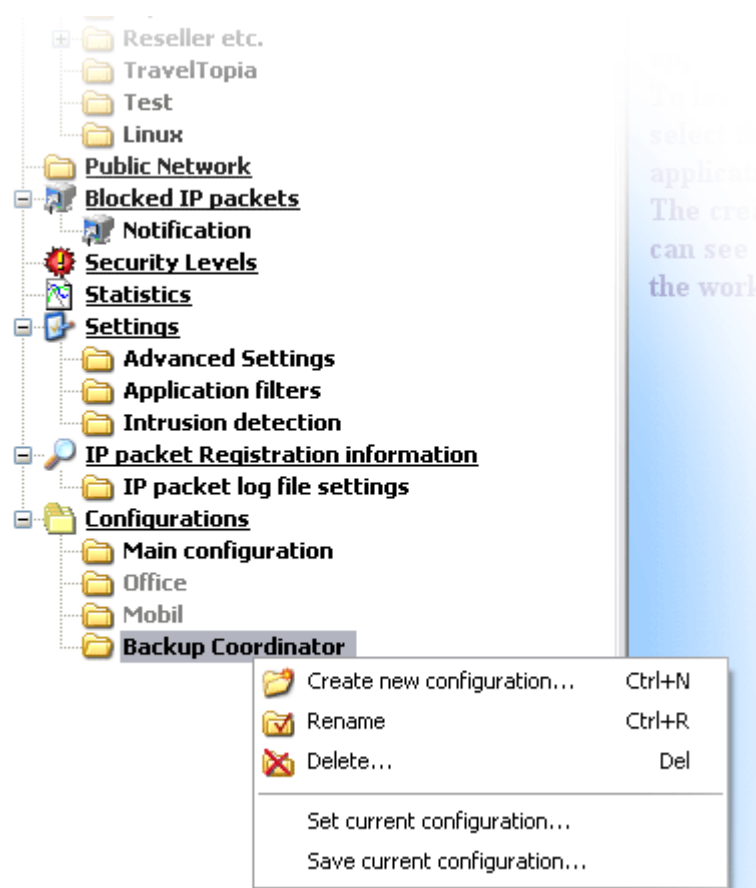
Reseller etc.
TravelTopia
Test
Linux
Public Network
Blocked IP packets
Notification
Security Levels
Statistics
Settings
Advanced Settings
Application filters
Intrusion detection
IP packet Registration information
IP packet log file settings
Configurations
Main configuration
Office
Mobil
Backup Coordinator

Create new configuration... Ctrl+N
Rename Ctrl+R
Delete... Del
Set current configuration...
Save current configuration...

To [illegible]
select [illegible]
applica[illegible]
The cre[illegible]
can see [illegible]
the work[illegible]